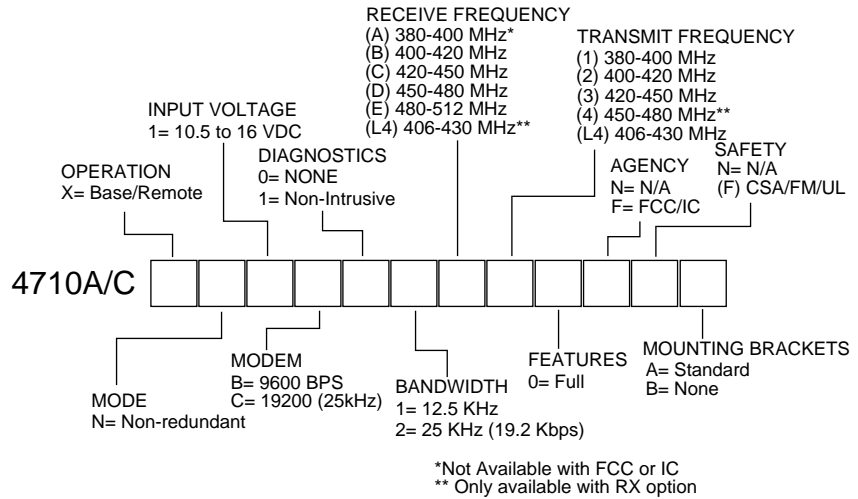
RECEIVE FREQUENCY
(A) 380-400 MHz*
(B) 400-420 MHz
(C) 420-450 MHz
(D) 450-480 MHz
(E) 480-512 MHz
(L4) 406-430 MHz**

TRANSMIT FREQUENCY
(1) 380-400 MHz
(2) 400-420 MHz
(3) 420-450 MHz
(4) 450-480 MHz**
(L4) 406-430 MHz

INPUT VOLTAGE
1= 10.5 to 16 VDC

DIAGNOSTICS
0= NONE
1= Non-Intrusive

OPERATION
X= Base/Remote

AGENCY
N= N/A
F= FCC/IC

SAFETY
N= N/A
(F) CSA/FM/UL

4710A/C

MODE
N= Non-redundant

MODEM
B= 9600 BPS
C= 19200 (25kHz)

BANDWIDTH
1= 12.5 KHz
2= 25 KHz (19.2 Kbps)

FEATURES
0= Full

MOUNTING BRACKETS
A= Standard
B= None

*Not Available with FCC or IC
** Only available with RX option